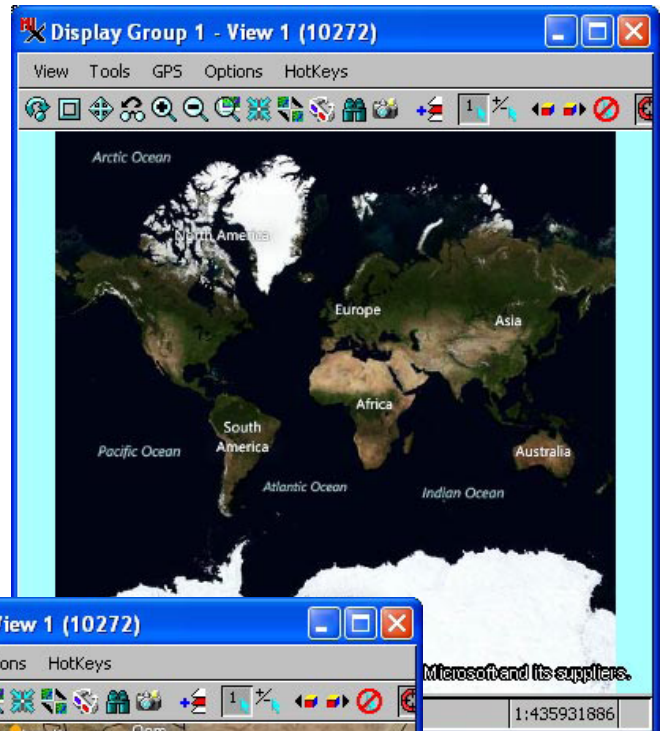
Display Group 1 - View 1 (10272)

View Tools GPS Options HotKeys

Arctic Ocean

North America

Europe

Asia

Africa

South America

Pacific Ocean

Atlantic Ocean

Indian Ocean

Australia

Microsoft and its suppliers.

1:435931886

iew 1 (10272)

ons HotKeys